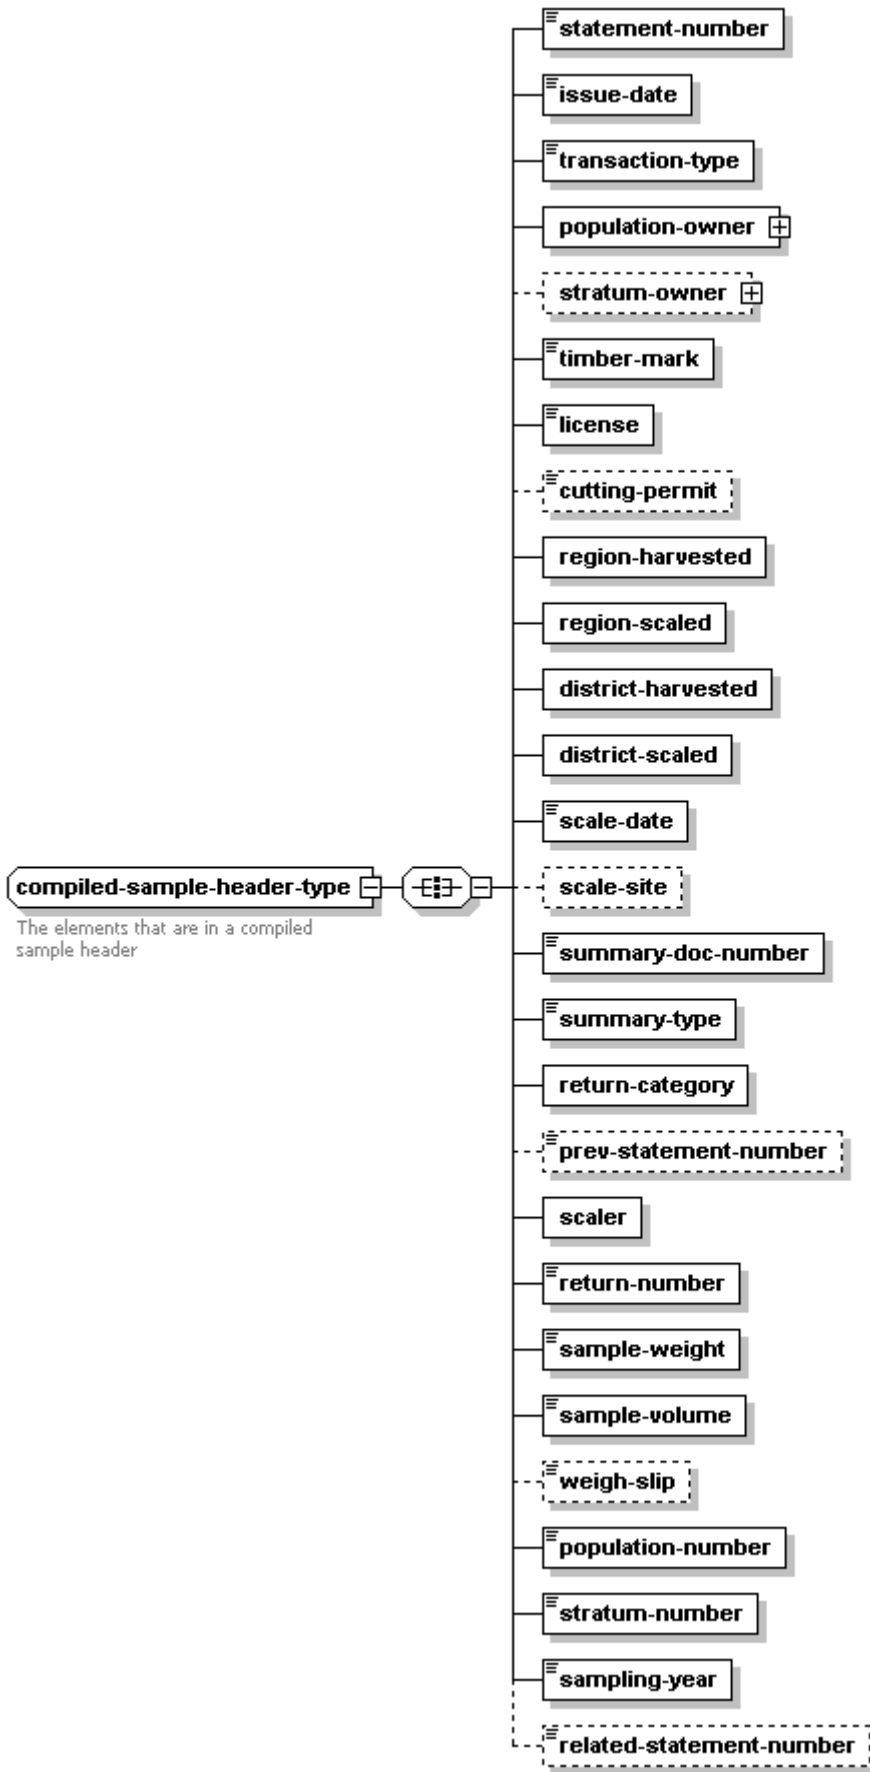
compiled-sample-header-type

The elements that are in a compiled sample header

statement-number
issue-date
transaction-type
population-owner
stratum-owner
timber-mark
license
cutting-permit
region-harvested
region-scaled
district-harvested
district-scaled
scale-date
scale-site
summary-doc-number
summary-type
return-category
prev-statement-number
scaler
return-number
sample-weight
sample-volume
weigh-slip
population-number
stratum-number
sampling-year
related-statement-number